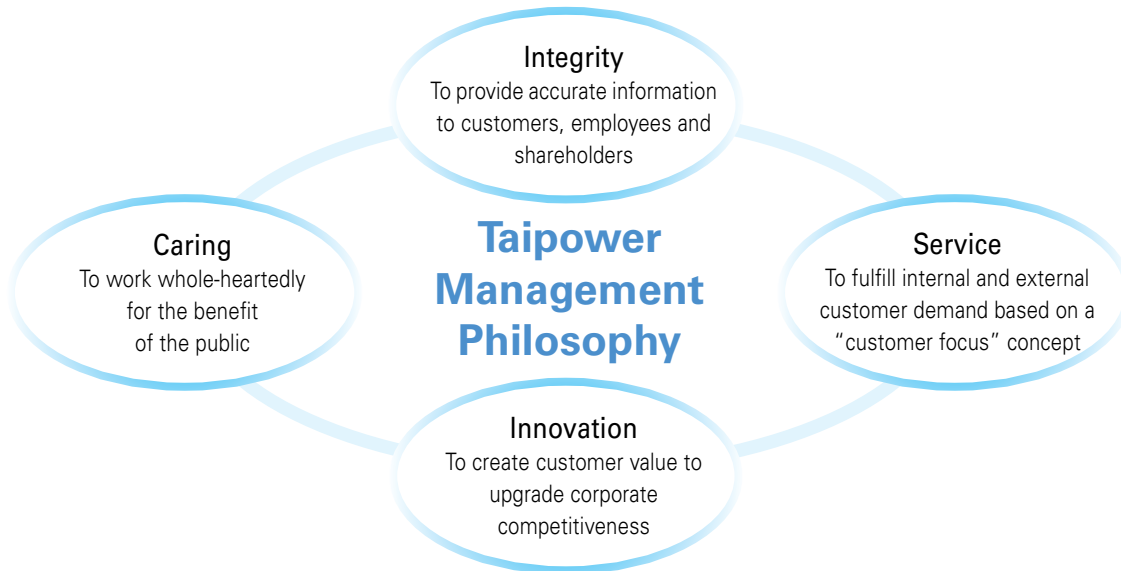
Integrity
To provide accurate information to customers, employees and shareholders

Caring
To work whole-heartedly for the benefit of the public

Taipower Management Philosophy

Service
To fulfill internal and external customer demand based on a “customer focus” concept

Innovation
To create customer value to upgrade corporate competitiveness